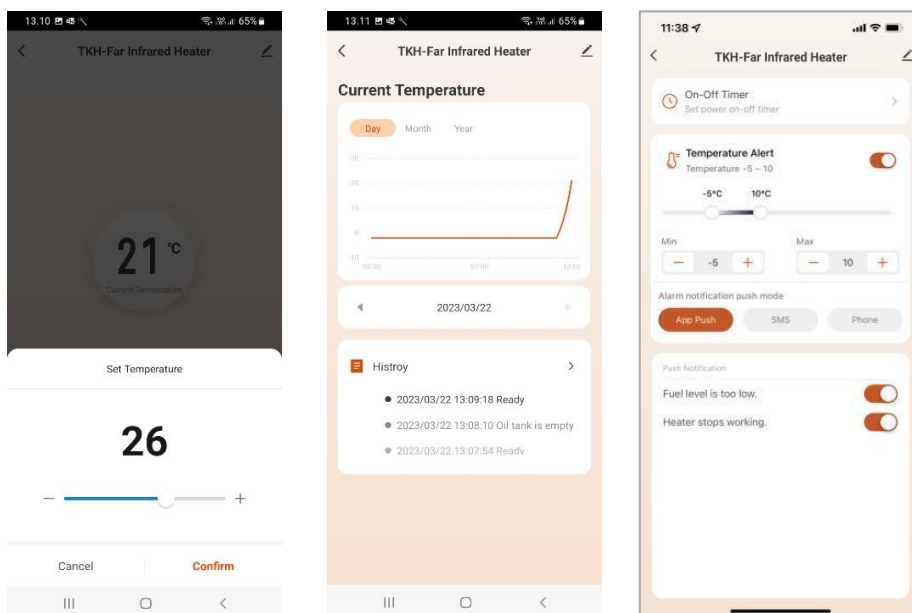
13.10 65%

TKH-Far Infrared Heater

21 °C
Current Temperature

Set Temperature

26

− +

Cancel Confirm

13.11 65%

TKH-Far Infrared Heater

Current Temperature

Day Month Year

30
20
10
0
-10
00:00 07:00 13:00

2023/03/22

Histroy

2023/03/22 13:09:18 Ready
2023/03/22 13:08:10 Oil tank is empty
2023/03/22 13:07:54 Ready

11:38

TKH-Far Infrared Heater

On-Off Timer
Set power on-off timer

Temperature Alert
Temperature -5 ~ 10

-5°C 10°C

Min Max
− -5 + − 10 +

Alarm notification push mode

App Push SMS Phone

Push Notification

Fuel level is too low.

Heater stops working.